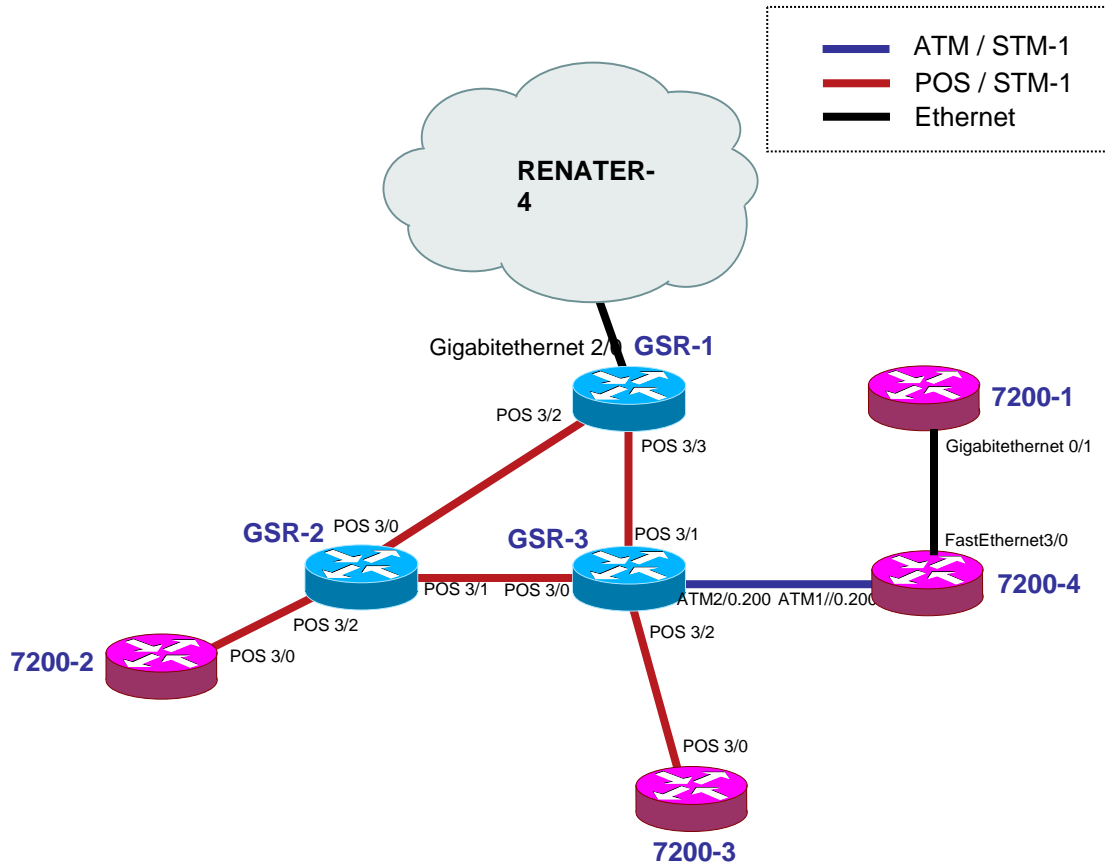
ATM / STM-1
POS / STM-1
Ethernet

RENATER-4

Gigabitethernet 2/0
GSR-1
POS 3/2
POS 3/3

7200-1
Gigabitethernet 0/1

GSR-2
POS 3/0
GSR-3
POS 3/1
FastEthernet3/0
POS 3/1
POS 3/0
ATM2/0.200
ATM1//0.200
7200-4
POS 3/2
POS 3/2
7200-2
POS 3/0
POS 3/0
7200-3